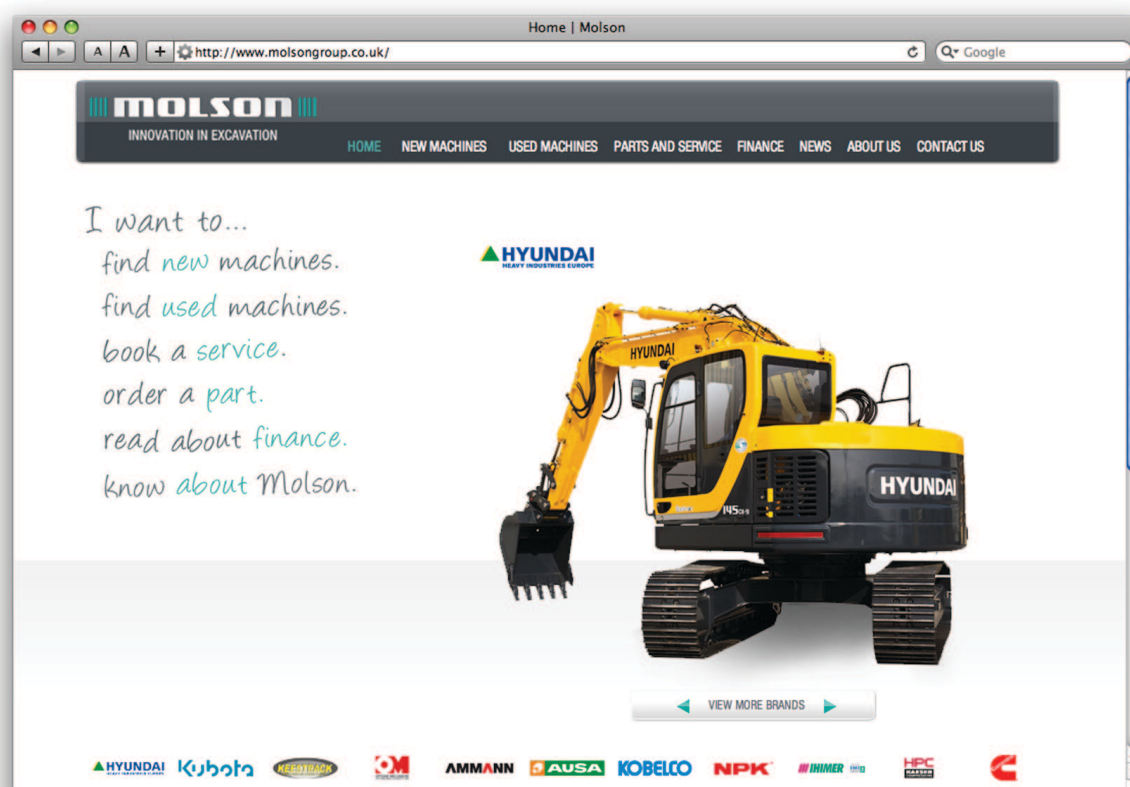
Home | Molson

A A + http://www.molsongroup.co.uk/

Google

MOLSON

INNOVATION IN EXCAVATION

HOME NEW MACHINES USED MACHINES PARTS AND SERVICE FINANCE NEWS ABOUT US CONTACT US

I want to...
find new machines.
find used machines.
book a service.
order a part.
read about finance.
know about Molson.

HYUNDAI
HEAVY INDUSTRIES EUROPE

HYUNDAI

HYUNDAI

145CR-9

VIEW MORE BRANDS

HYUNDAI Kubota KEESTRACK OM AMMANN AUSA KOBELCO NPK IHIMER HPC